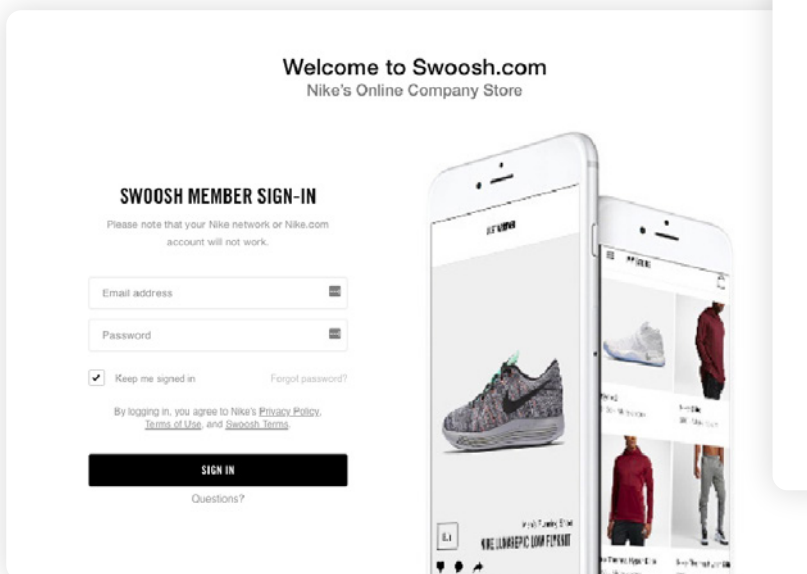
Welcome to Swoosh.com
Nike's Online Company Store

SWOOSH MEMBER SIGN-IN

Please note that your Nike network or Nike.com account will not work.

Email address

Password

Keep me signed in

Forgot password?

By logging in, you agree to Nike's Privacy Policy, Terms of Use, and Swoosh Terms.

SIGN IN

Questions?

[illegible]

NIKE LUNAREPIC LOW FLYKNIT

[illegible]